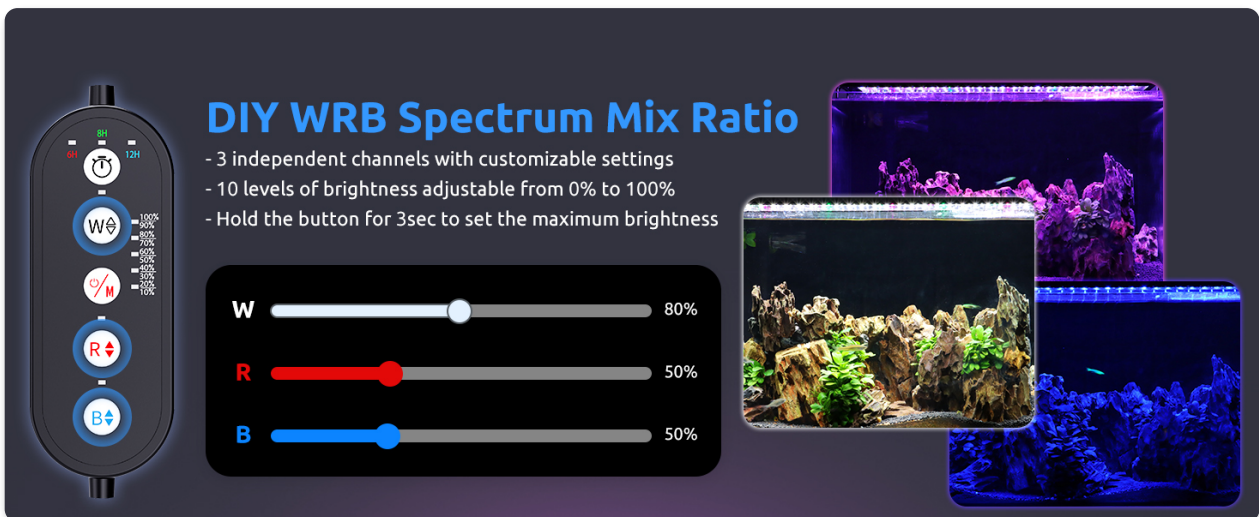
8H
6H
12H
W
100%
90%
80%
70%
60%
50%
40%
30%
20%
10%
M
R
B

DIY WRB Spectrum Mix Ratio

- 3 independent channels with customizable settings
- 10 levels of brightness adjustable from 0% to 100%
- Hold the button for 3sec to set the maximum brightness

W 80%
R 50%
B 50%